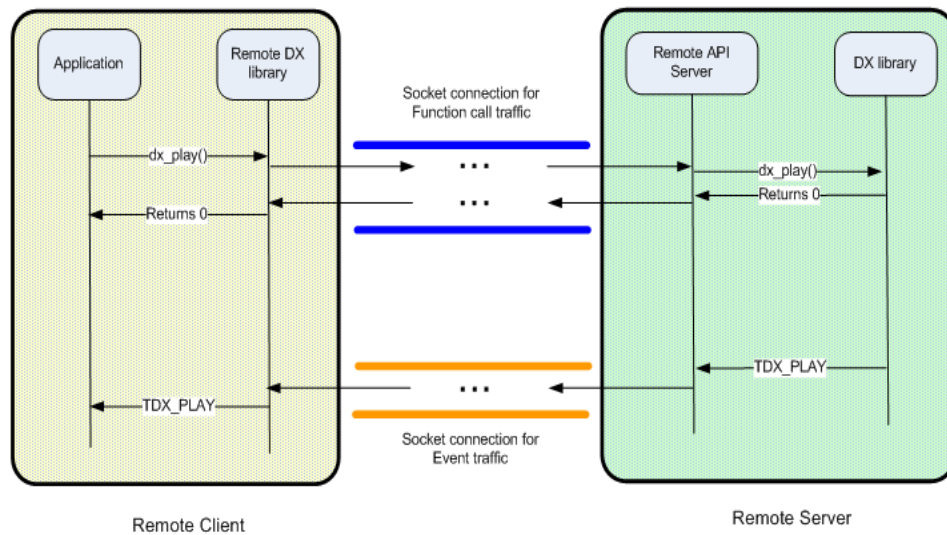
Application

Remote DX library

Socket connection for Function call traffic

Remote API Server

DX library

dx_play()

...

dx_play()

Returns 0

...

Returns 0

TDX_PLAY

...

TDX_PLAY

Socket connection for Event traffic

Remote Client

Remote Server